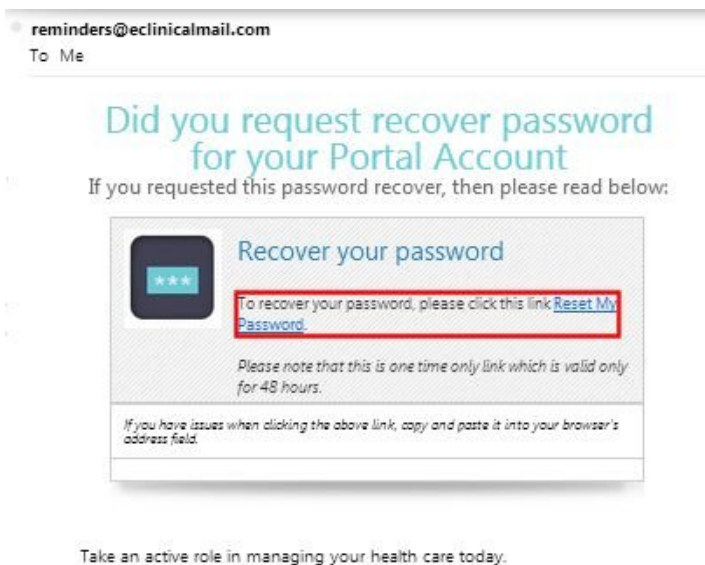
reminders@eclinicalmail.com
To Me

Did you request recover password for your Portal Account
If you requested this password recover, then please read below:

***

Recover your password

To recover your password, please click this link Reset My Password.

Please note that this is one time only link which is valid only for 48 hours.

If you have issues when clicking the above link, copy and paste it into your browser's address field.

Take an active role in managing your health care today.